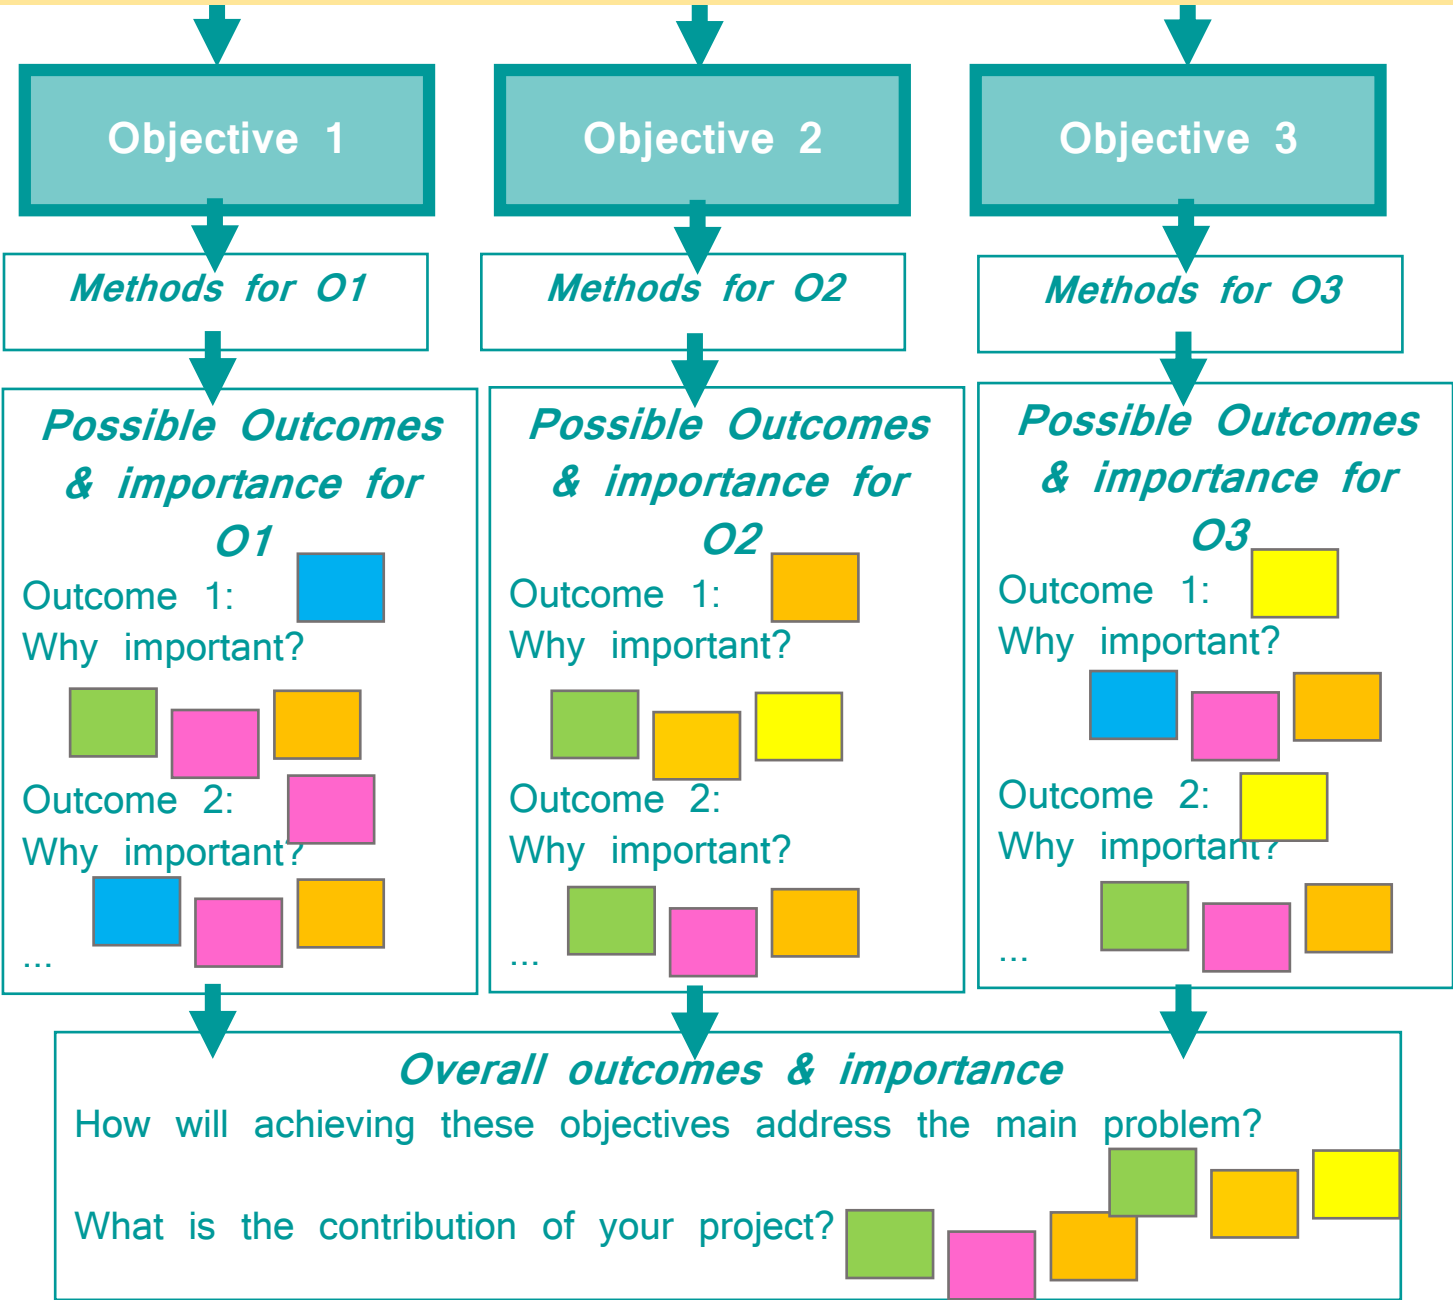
Objective 1

Objective 2

Objective 3

Methods for O1

Methods for O2

Methods for O3

Possible Outcomes & importance for O1

Outcome 1:

Why important?

Outcome 2:

Why important?

...

Possible Outcomes & importance for O2

Outcome 1:

Why important?

Outcome 2:

Why important?

...

Possible Outcomes & importance for O3

Outcome 1:

Why important?

Outcome 2:

Why important?

...

Overall outcomes & importance

How will achieving these objectives address the main problem?

What is the contribution of your project?